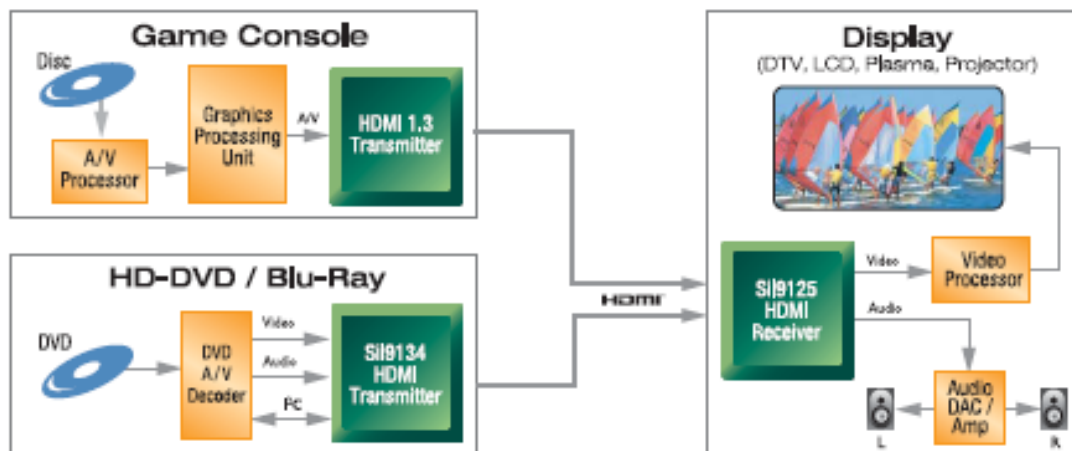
Game Console

Disc

A/V Processor

Graphics Processing Unit

A/V

HDMI 1.3 Transmitter

HD-DVD / Blu-Ray

DVD

DVD A/V Decoder

Video

Audio

I²C

SiI9134 HDMI Transmitter

HDMI

Display

(DTV, LCD, Plasma, Projector)

SiI9125 HDMI Receiver

Video

Audio

Video Processor

Audio DAC / Amp

L

R